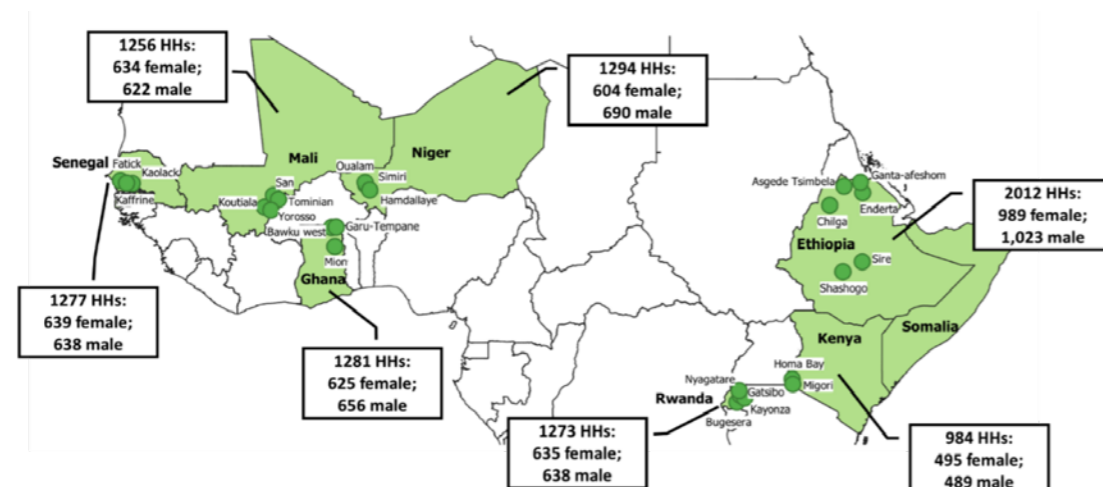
1256 HHs:
634 female;
622 male

1294 HHs:
604 female;
690 male

Senegal
Fatick
Kaolack
Kaffrine

Mali
San
Tominian
Koutiala
Yorosso

Niger
Oualam
Simiri
Hamdallaye

Bawku west
Garu-Tempane
Mion
Ghana

Asgede Tsimbela
Ganta-afeshom
Enderta
Chilga
Ethiopia
Sire
Shashogo

2012 HHs:
989 female;
1,023 male

Somalia

1277 HHs:
639 female;
638 male

1281 HHs:
625 female;
656 male

Kenya
Homa Bay
Migori

Nyagatare
Gatsibo
Kayonza
Bugesera
Rwanda

1273 HHs:
635 female;
638 male

984 HHs:
495 female;
489 male